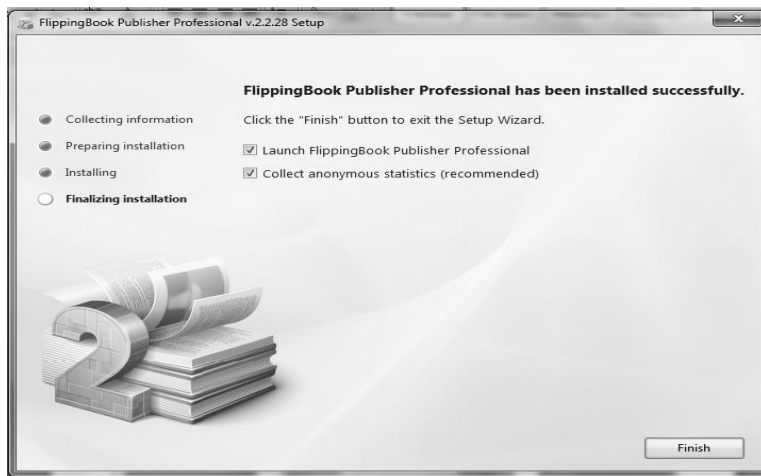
FlippingBook Publisher Professional v.2.2.28 Setup

Collecting information
Preparing installation
Installing
Finalizing installation

FlippingBook Publisher Professional has been installed successfully.

Click the "Finish" button to exit the Setup Wizard.

☑ Launch FlippingBook Publisher Professional
☑ Collect anonymous statistics (recommended)

Finish